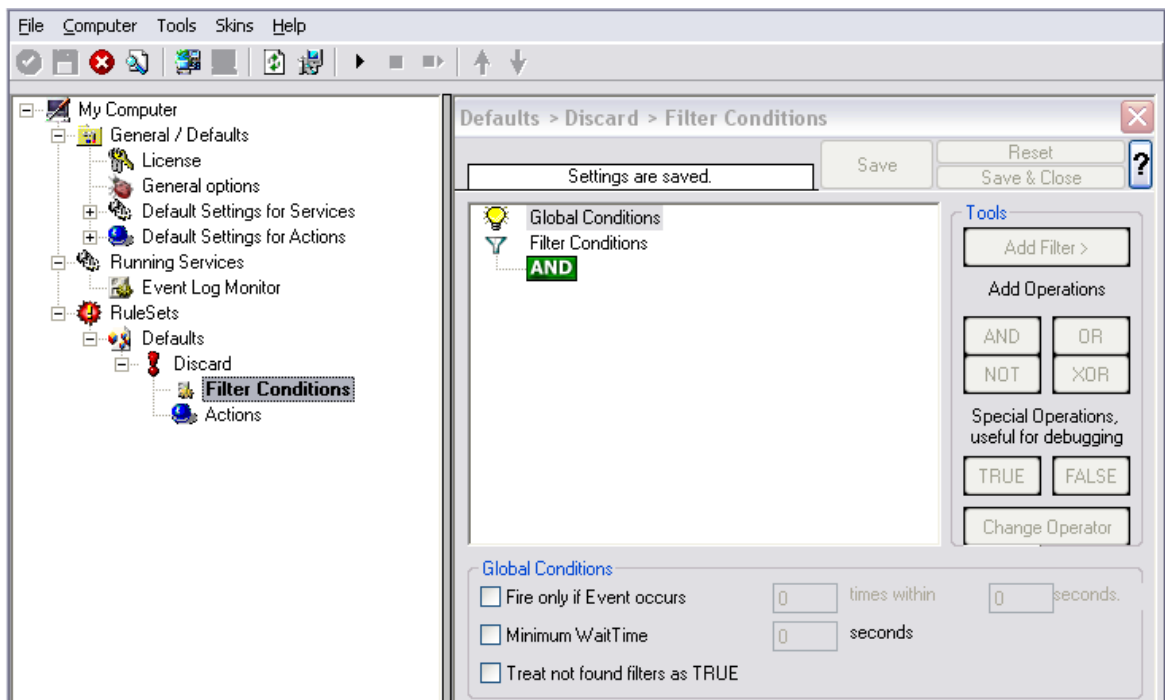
File Computer Tools Skins Help

My Computer
General / Defaults
License
General options
Default Settings for Services
Default Settings for Actions
Running Services
Event Log Monitor
RuleSets
Defaults
Discard
Filter Conditions
Actions

Defaults > Discard > Filter Conditions

Settings are saved.
Save
Reset
Save & Close
?

Global Conditions
Filter Conditions
AND

Tools
Add Filter >
Add Operations
AND
OR
NOT
XOR
Special Operations, useful for debugging
TRUE
FALSE
Change Operator

Global Conditions
Fire only if Event occurs
0
times within
0
seconds.
Minimum WaitTime
0
seconds
Treat not found filters as TRUE